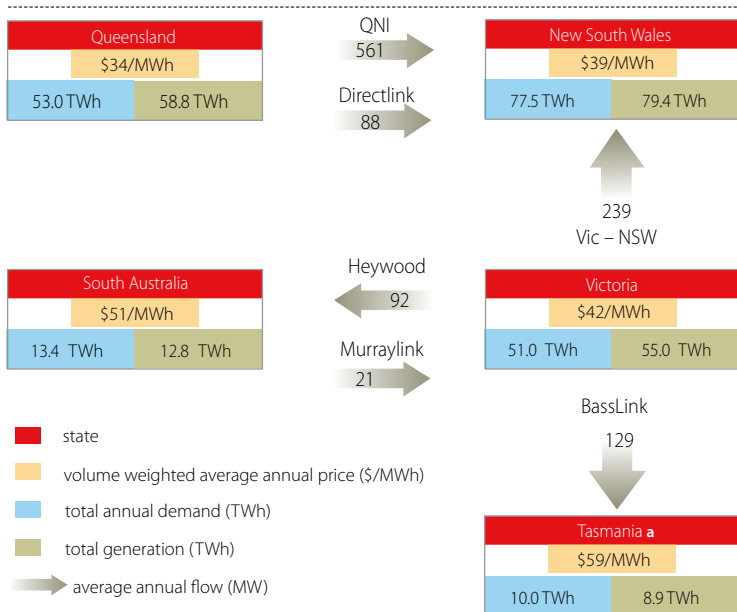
Queensland
$34/MWh
53.0 TWh
58.8 TWh

QNI
561

Directlink
88

New South Wales
$39/MWh
77.5 TWh
79.4 TWh

239
Vic – NSW

South Australia
$51/MWh
13.4 TWh
12.8 TWh

Heywood
92

Murraylink
21

Victoria
$42/MWh
51.0 TWh
55.0 TWh

BassLink
129

state
volume weighted average annual price ($/MWh)
total annual demand (TWh)
total generation (TWh)
average annual flow (MW)

Tasmania a
$59/MWh
10.0 TWh
8.9 TWh